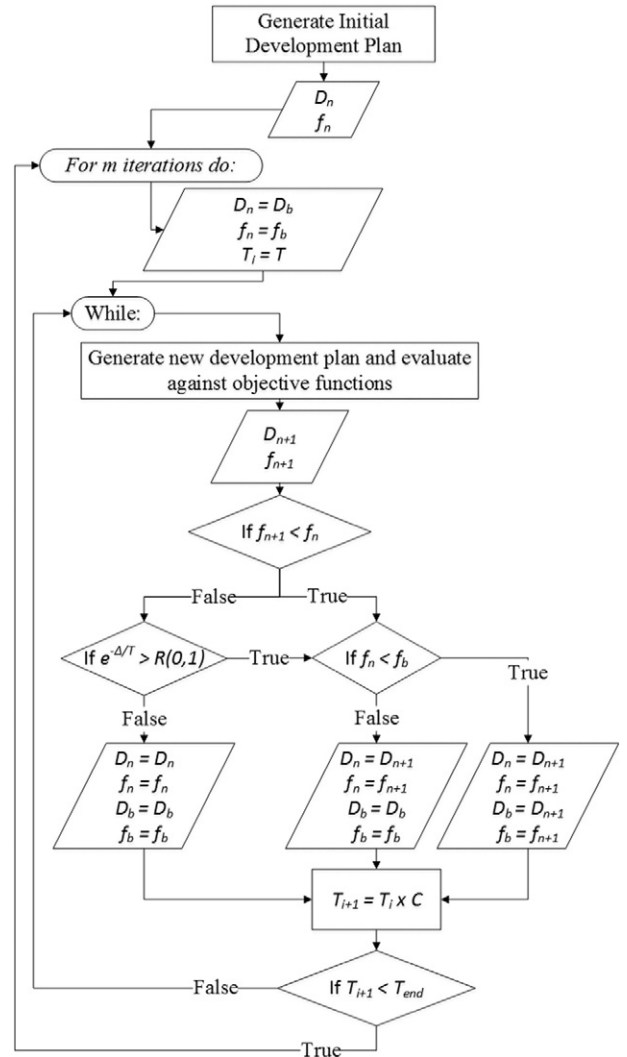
Generate Initial Development Plan

$D_n$
$f_n$

For m iterations do:

$D_n = D_b$
$f_n = f_b$
$T_i = T$

While:

Generate new development plan and evaluate against objective functions

$D_{n+1}$
$f_{n+1}$

If $f_{n+1} < f_n$

False

True

If $e^{-\Delta/T} > R(0,1)$

True

If $f_n < f_b$

True

False

False

$D_n = D_n$
$f_n = f_n$
$D_b = D_b$
$f_b = f_b$

$D_n = D_{n+1}$
$f_n = f_{n+1}$
$D_b = D_b$
$f_b = f_b$

$D_n = D_{n+1}$
$f_n = f_{n+1}$
$D_b = D_{n+1}$
$f_b = f_{n+1}$

$T_{i+1} = T_i \times C$

False

If $T_{i+1} < T_{end}$

True